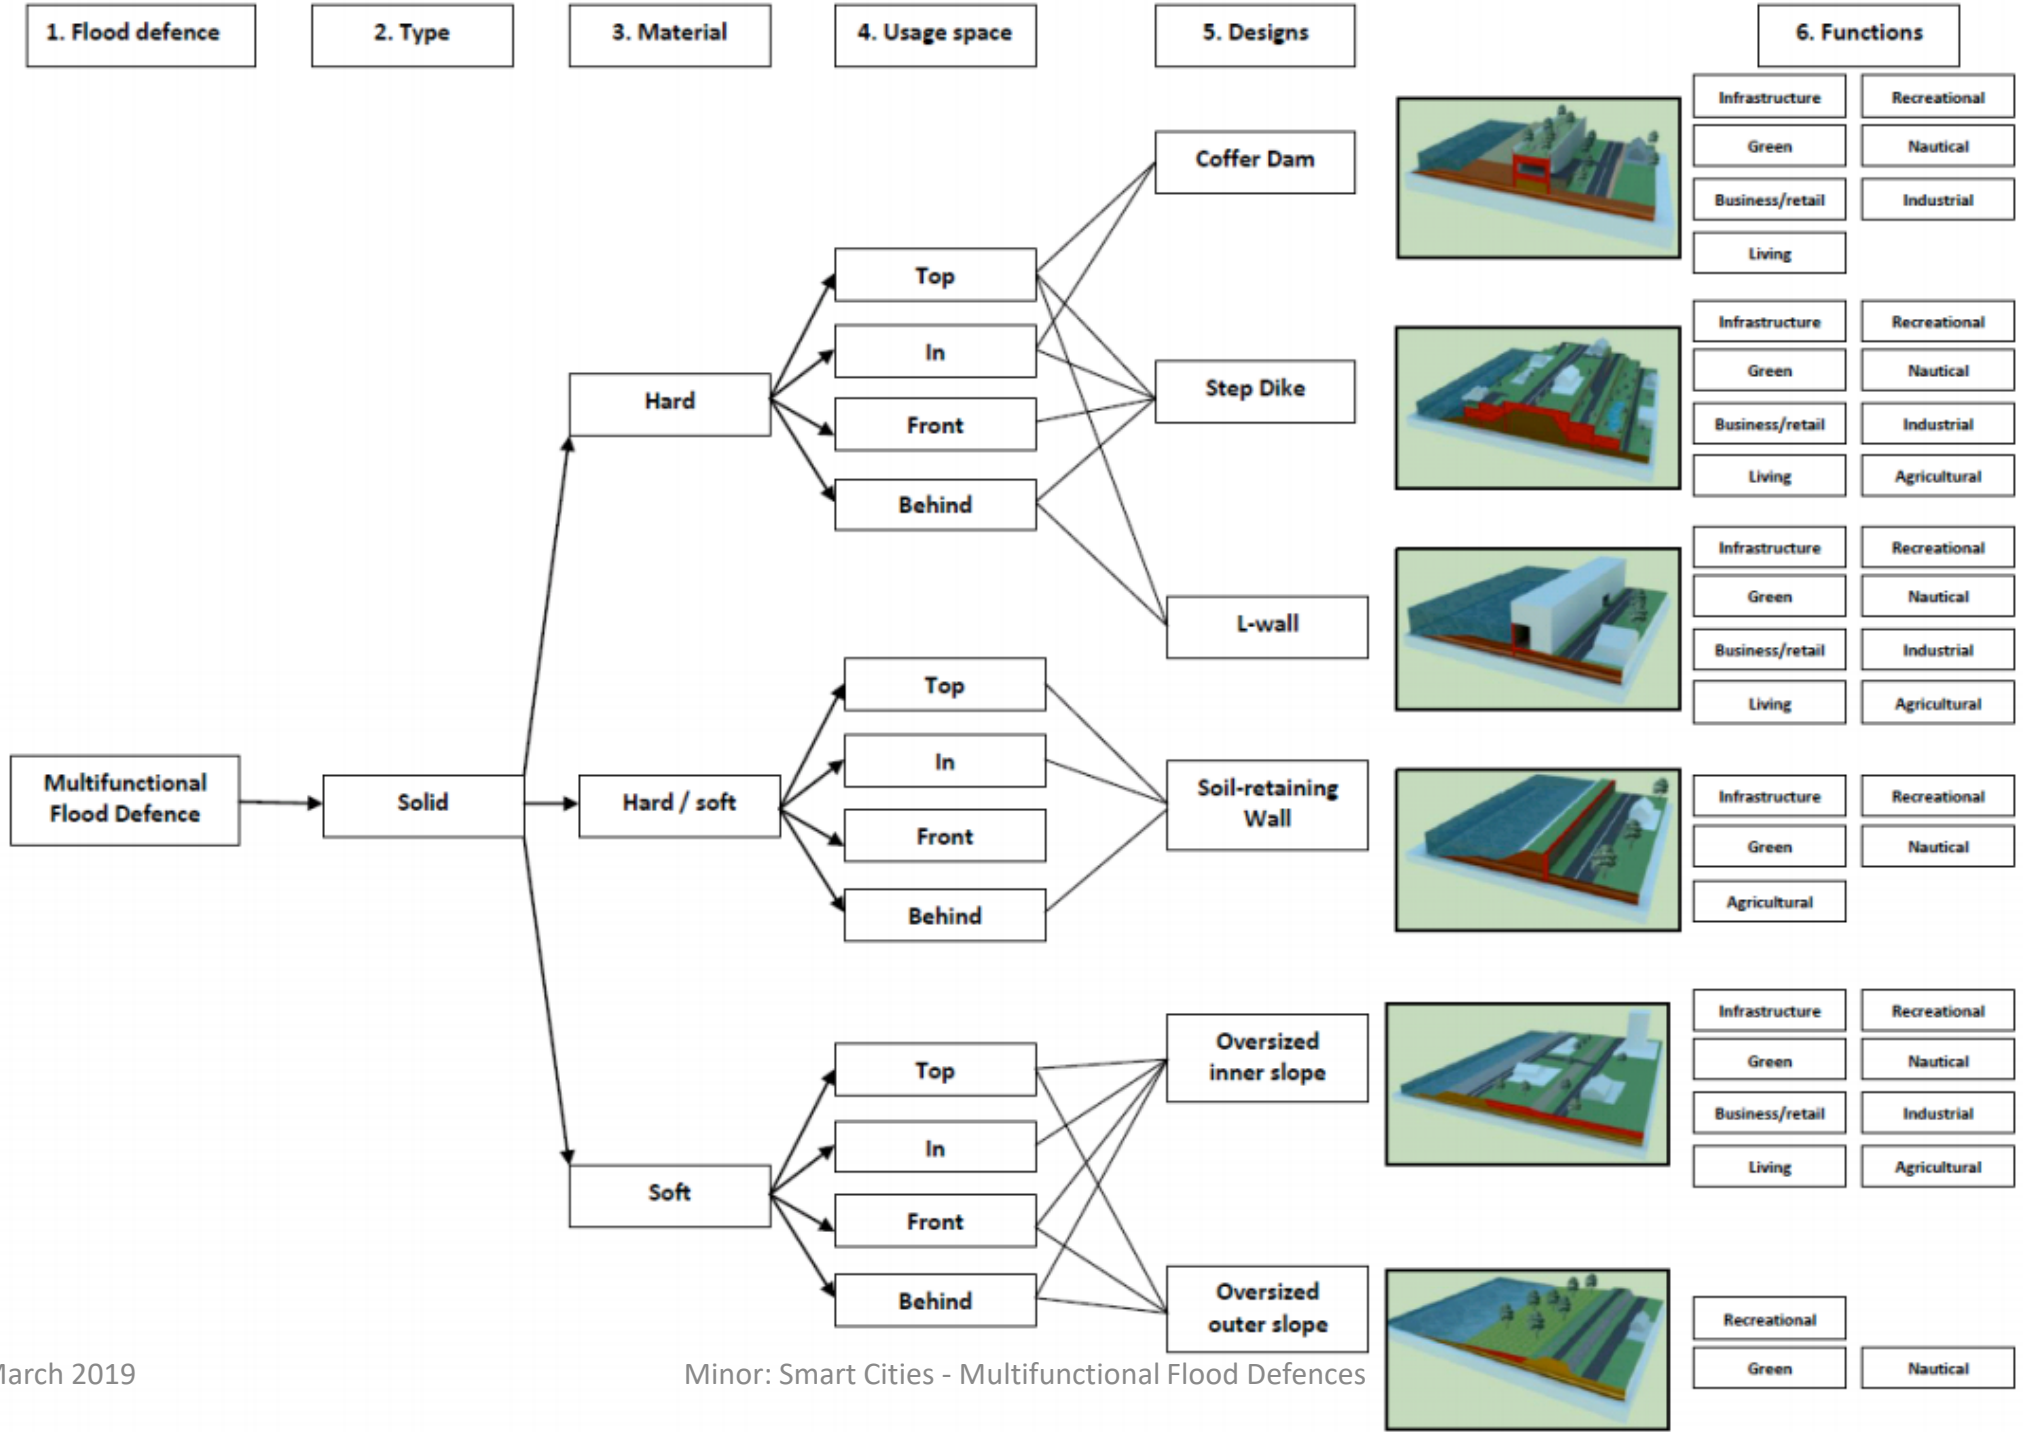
1. Flood defence

2. Type

3. Material

4. Usage space

5. Designs

6. Functions

Multifunctional Flood Defence

Solid

Hard

Top

In

Front

Behind

Hard / soft

Top

In

Front

Behind

Soft

Top

In

Front

Behind

Coffer Dam

Infrastructure
Recreational
Green
Nautical
Business/retail
Industrial
Living

Step Dike

Infrastructure
Recreational
Green
Nautical
Business/retail
Industrial
Living
Agricultural

L-wall

Infrastructure
Recreational
Green
Nautical
Business/retail
Industrial
Living
Agricultural

Soil-retaining Wall

Infrastructure
Recreational
Green
Nautical
Agricultural

Oversized inner slope

Infrastructure
Recreational
Green
Nautical
Business/retail
Industrial
Living
Agricultural

Oversized outer slope

Recreational
Green
Nautical

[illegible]arch 2019

Minor: Smart Cities - Multifunctional Flood Defences